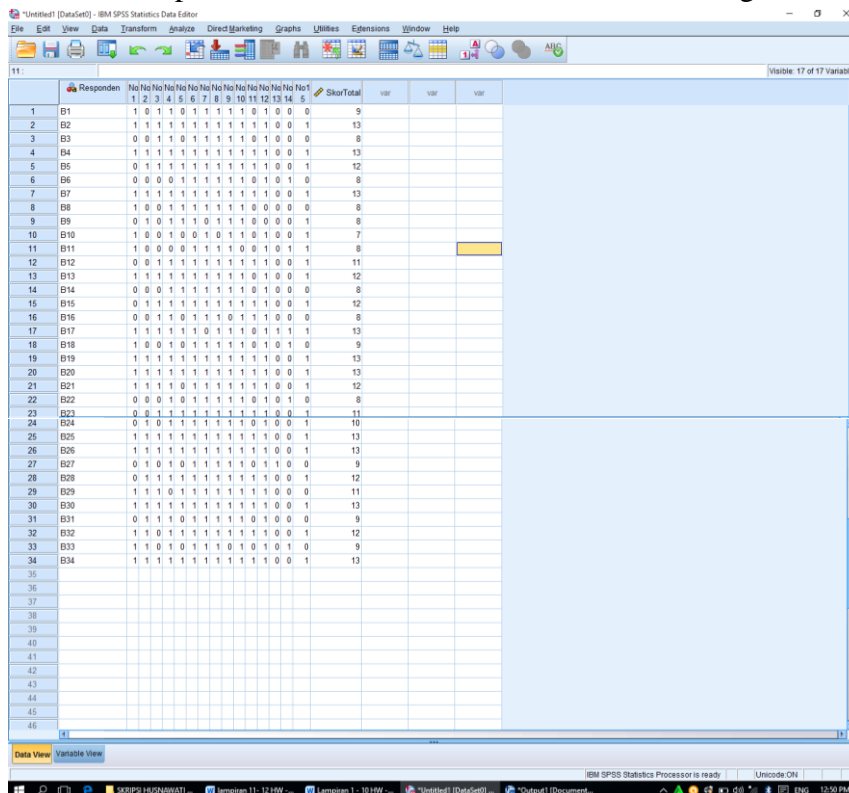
*Untitled1 [DataSet0] - IBM SPSS Statistics Data Editor

File Edit View Data Transform Analyze Direct Marketing Graphs Utilities Extensions Window Help

11 :

Visible: 17 of 17 Variab

| | Responden | No1 | No2 | No3 | No4 | No5 | No6 | No7 | No8 | No9 | No10 | No11 | No12 | No13 | No14 | No15 | SkorTotal | var | var | var |
|---|---|---|---|---|---|---|---|---|---|---|---|---|---|---|---|---|---|---|---|---|
| 1 | B1 | 1 | 0 | 1 | 1 | 0 | 1 | 1 | 1 | 1 | 1 | 0 | 1 | 0 | 0 | 0 | 9 | | | |
| 2 | B2 | 1 | 1 | 1 | 1 | 1 | 1 | 1 | 1 | 1 | 1 | 1 | 1 | 0 | 0 | 1 | 13 | | | |
| 3 | B3 | 0 | 0 | 1 | 1 | 0 | 1 | 1 | 1 | 1 | 1 | 0 | 1 | 0 | 0 | 0 | 8 | | | |
| 4 | B4 | 1 | 1 | 1 | 1 | 1 | 1 | 1 | 1 | 1 | 1 | 1 | 1 | 0 | 0 | 1 | 13 | | | |
| 5 | B5 | 0 | 1 | 1 | 1 | 1 | 1 | 1 | 1 | 1 | 1 | 1 | 1 | 0 | 0 | 1 | 12 | | | |
| 6 | B6 | 0 | 0 | 0 | 0 | 1 | 1 | 1 | 1 | 1 | 1 | 0 | 1 | 0 | 1 | 0 | 8 | | | |
| 7 | B7 | 1 | 1 | 1 | 1 | 1 | 1 | 1 | 1 | 1 | 1 | 1 | 1 | 0 | 0 | 1 | 13 | | | |
| 8 | B8 | 1 | 0 | 0 | 1 | 1 | 1 | 1 | 1 | 1 | 1 | 0 | 0 | 0 | 0 | 0 | 8 | | | |
| 9 | B9 | 0 | 1 | 0 | 1 | 1 | 1 | 0 | 1 | 1 | 1 | 0 | 0 | 0 | 0 | 1 | 8 | | | |
| 10 | B10 | 1 | 0 | 0 | 1 | 0 | 0 | 1 | 0 | 1 | 1 | 0 | 1 | 0 | 0 | 1 | 7 | | | |
| 11 | B11 | 1 | 0 | 0 | 0 | 0 | 1 | 1 | 1 | 1 | 0 | 0 | 1 | 0 | 1 | 1 | 8 | | | |
| 12 | B12 | 0 | 0 | 1 | 1 | 1 | 1 | 1 | 1 | 1 | 1 | 1 | 1 | 0 | 0 | 1 | 11 | | | |
| 13 | B13 | 1 | 1 | 1 | 1 | 1 | 1 | 1 | 1 | 1 | 1 | 0 | 1 | 0 | 0 | 1 | 12 | | | |
| 14 | B14 | 0 | 0 | 0 | 1 | 1 | 1 | 1 | 1 | 1 | 1 | 0 | 1 | 0 | 0 | 0 | 8 | | | |
| 15 | B15 | 0 | 1 | 1 | 1 | 1 | 1 | 1 | 1 | 1 | 1 | 1 | 1 | 0 | 0 | 1 | 12 | | | |
| 16 | B16 | 0 | 0 | 1 | 1 | 0 | 1 | 1 | 1 | 0 | 1 | 1 | 1 | 0 | 0 | 0 | 8 | | | |
| 17 | B17 | 1 | 1 | 1 | 1 | 1 | 0 | 1 | 1 | 1 | 1 | 0 | 1 | 1 | 1 | 1 | 13 | | | |
| 18 | B18 | 1 | 0 | 0 | 1 | 0 | 1 | 1 | 1 | 1 | 1 | 0 | 1 | 0 | 1 | 0 | 9 | | | |
| 19 | B19 | 1 | 1 | 1 | 1 | 1 | 1 | 1 | 1 | 1 | 1 | 1 | 1 | 0 | 0 | 1 | 13 | | | |
| 20 | B20 | 1 | 1 | 1 | 1 | 1 | 1 | 1 | 1 | 1 | 1 | 1 | 1 | 0 | 0 | 1 | 13 | | | |
| 21 | B21 | 1 | 1 | 1 | 1 | 0 | 1 | 1 | 1 | 1 | 1 | 1 | 1 | 0 | 0 | 1 | 12 | | | |
| 22 | B22 | 0 | 0 | 0 | 1 | 0 | 1 | 1 | 1 | 1 | 1 | 0 | 1 | 0 | 1 | 0 | 8 | | | |
| 23 | B23 | 0 | 0 | 1 | 1 | 1 | 1 | 1 | 1 | 1 | 1 | 1 | 1 | 0 | 0 | 1 | 11 | | | |
| 24 | B24 | 0 | 1 | 0 | 1 | 1 | 1 | 1 | 1 | 1 | 1 | 0 | 1 | 0 | 0 | 1 | 10 | | | |
| 25 | B25 | 1 | 1 | 1 | 1 | 1 | 1 | 1 | 1 | 1 | 1 | 1 | 1 | 0 | 0 | 1 | 13 | | | |
| 26 | B26 | 1 | 1 | 1 | 1 | 1 | 1 | 1 | 1 | 1 | 1 | 1 | 1 | 0 | 0 | 1 | 13 | | | |
| 27 | B27 | 0 | 1 | 0 | 1 | 0 | 1 | 1 | 1 | 1 | 1 | 0 | 1 | 1 | 0 | 0 | 9 | | | |
| 28 | B28 | 0 | 1 | 1 | 1 | 1 | 1 | 1 | 1 | 1 | 1 | 1 | 1 | 0 | 0 | 1 | 12 | | | |
| 29 | B29 | 1 | 1 | 1 | 0 | 1 | 1 | 1 | 1 | 1 | 1 | 1 | 1 | 0 | 0 | 0 | 11 | | | |
| 30 | B30 | 1 | 1 | 1 | 1 | 1 | 1 | 1 | 1 | 1 | 1 | 1 | 1 | 0 | 0 | 1 | 13 | | | |
| 31 | B31 | 0 | 1 | 1 | 1 | 0 | 1 | 1 | 1 | 1 | 1 | 0 | 1 | 0 | 0 | 0 | 9 | | | |
| 32 | B32 | 1 | 1 | 0 | 1 | 1 | 1 | 1 | 1 | 1 | 1 | 1 | 1 | 0 | 0 | 1 | 12 | | | |
| 33 | B33 | 1 | 1 | 0 | 1 | 0 | 1 | 1 | 1 | 0 | 1 | 0 | 1 | 0 | 1 | 0 | 9 | | | |
| 34 | B34 | 1 | 1 | 1 | 1 | 1 | 1 | 1 | 1 | 1 | 1 | 1 | 1 | 0 | 0 | 1 | 13 | | | |
| 35 | | | | | | | | | | | | | | | | | | | | |
| 36 | | | | | | | | | | | | | | | | | | | | |
| 37 | | | | | | | | | | | | | | | | | | | | |
| 38 | | | | | | | | | | | | | | | | | | | | |
| 39 | | | | | | | | | | | | | | | | | | | | |
| 40 | | | | | | | | | | | | | | | | | | | | |
| 41 | | | | | | | | | | | | | | | | | | | | |
| 42 | | | | | | | | | | | | | | | | | | | | |
| 43 | | | | | | | | | | | | | | | | | | | | |
| 44 | | | | | | | | | | | | | | | | | | | | |
| 45 | | | | | | | | | | | | | | | | | | | | |
| 46 | | | | | | | | | | | | | | | | | | | | |

Data View Variable View

IBM SPSS Statistics Processor is ready Unicode:ON

SKRIPSI HUSNAWATI ... lampiran 11- 12 HW -... Lampiran 1 - 10 HW -... *Untitled1 [DataSet0] ... *Output1 [Document... ENG 12:50 PM